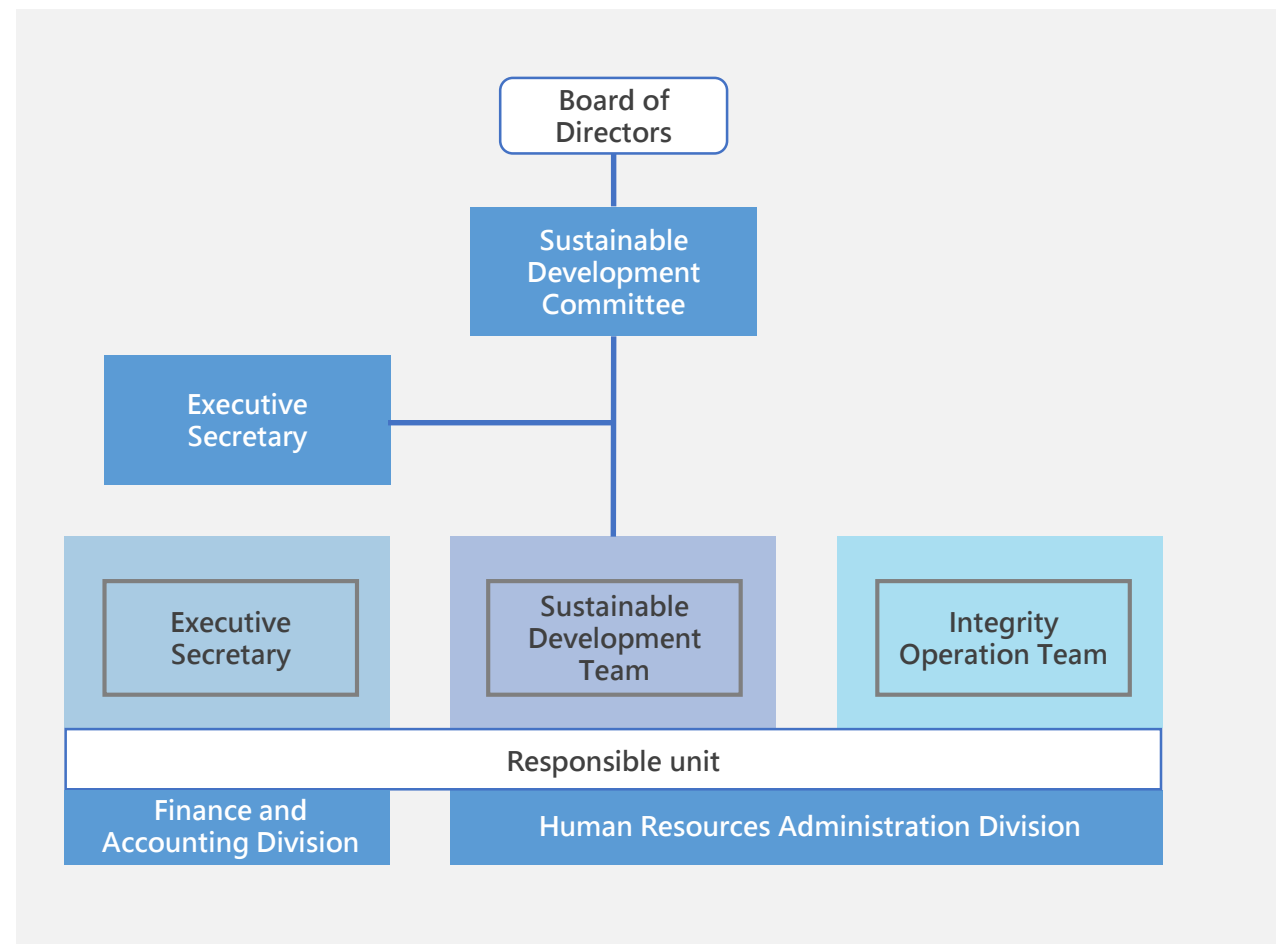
Board of Directors

Sustainable Development Committee

Executive Secretary

Executive Secretary

Sustainable Development Team

Integrity Operation Team

Responsible unit

Finance and Accounting Division

Human Resources Administration Division